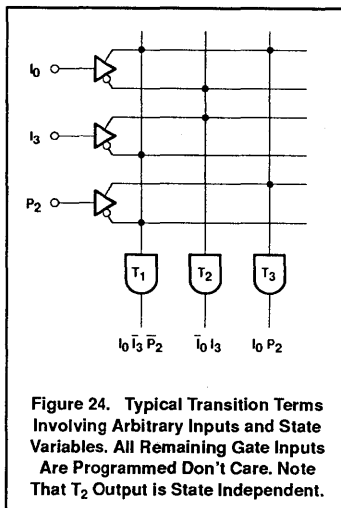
$I_0$

$I_3$

$P_2$

$T_1$

$T_2$

$T_3$

$I_0 \overline{I_3} \overline{P_2}$

$\overline{I_0} I_3$

$I_0 P_2$

Figure 24. Typical Transition Terms Involving Arbitrary Inputs and State Variables. All Remaining Gate Inputs Are Programmed Don't Care. Note That $T_2$ Output is State Independent.